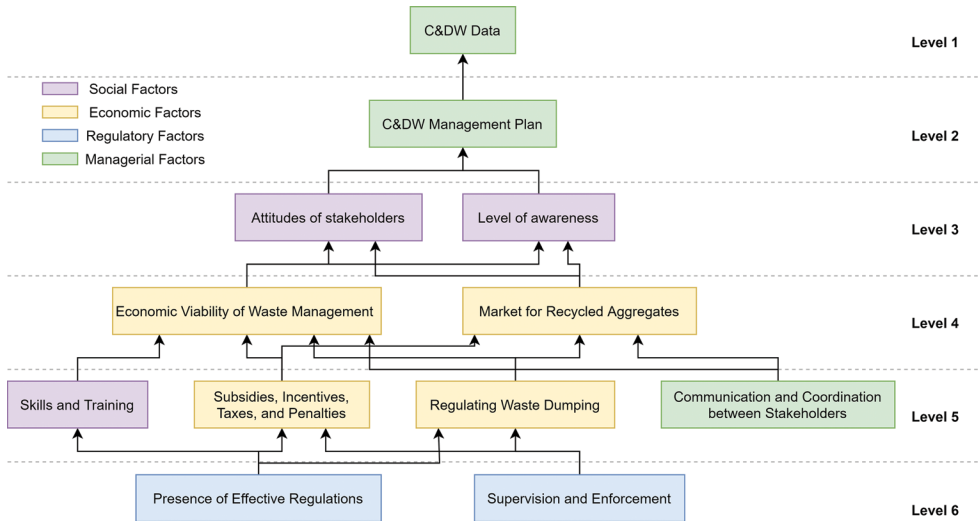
C&DW Data

Level 1

Social Factors
Economic Factors
Regulatory Factors
Managerial Factors

C&DW Management Plan

Level 2

Attitudes of stakeholders

Level of awareness

Level 3

Economic Viability of Waste Management

Market for Recycled Aggregates

Level 4

Skills and Training

Subsidies, Incentives, Taxes, and Penalties

Regulating Waste Dumping

Communication and Coordination between Stakeholders

Level 5

Presence of Effective Regulations

Supervision and Enforcement

Level 6